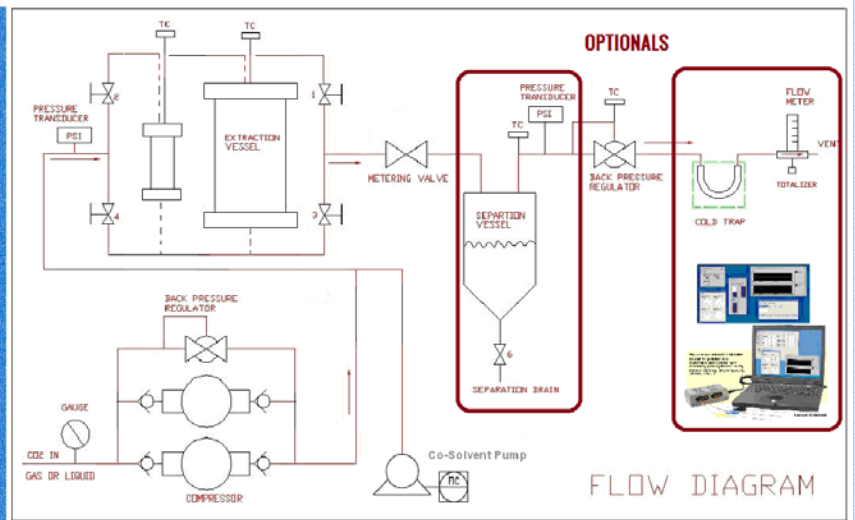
TC
TC
OPTIONALS
PRESSURE TRANSDUCER
PSI
2
1
EXTRACTION VESSEL
4
3
METERING VALVE
PRESSURE TRANSDUCER
PSI
TC
TC
SEPARTION VESSEL
BACK PRESSURE REGULATOR
FLOW METER
VENT
COLD TRAP
TOTALIZER
BACK PRESSURE REGULATOR
6
SEPARATION DRAIN
GAUGE
CO2 IN
GAS OR LIQUID
COMPRESSOR
Co-Solvent Pump
MC
FLOW DIAGRAM